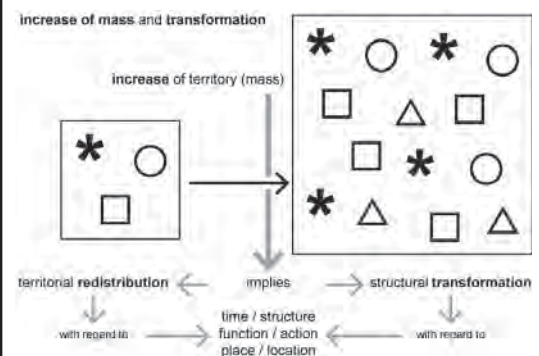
increase of mass and transformation

increase of territory (mass)

territorial redistribution

implies

structural transformation

with regard to

time / structure
function / action
place / location

with regard to